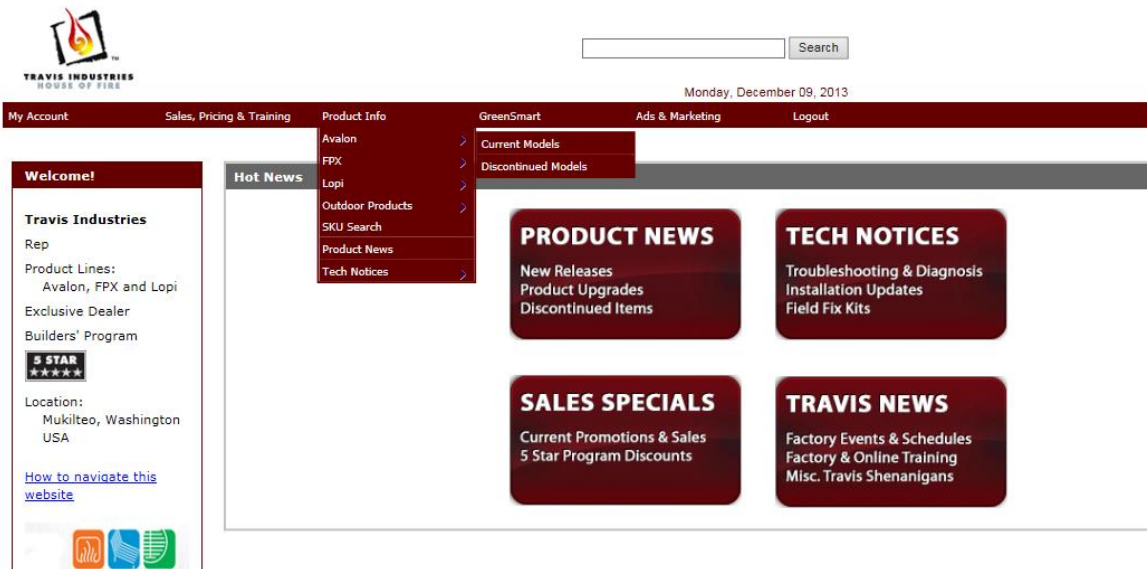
TRAVIS INDUSTRIES
HOUSE OF FIRE

Search

Monday, December 09, 2013

My Account
Sales, Pricing & Training
Product Info
GreenSmart
Ads & Marketing
Logout

Avalon
FPX
Lopi
Outdoor Products
SKU Search
Product News
Tech Notices

Current Models
Discontinued Models

Welcome!

Travis Industries
Rep
Product Lines:
Avalon, FPX and Lopi
Exclusive Dealer
Builders' Program
5 STAR ★★★★★
Location:
Mukilteo, Washington
USA

How to navigate this website

Hot News

PRODUCT NEWS
New Releases
Product Upgrades
Discontinued Items

TECH NOTICES
Troubleshooting & Diagnosis
Installation Updates
Field Fix Kits

SALES SPECIALS
Current Promotions & Sales
5 Star Program Discounts

TRAVIS NEWS
Factory Events & Schedules
Factory & Online Training
Misc. Travis Shenanigans